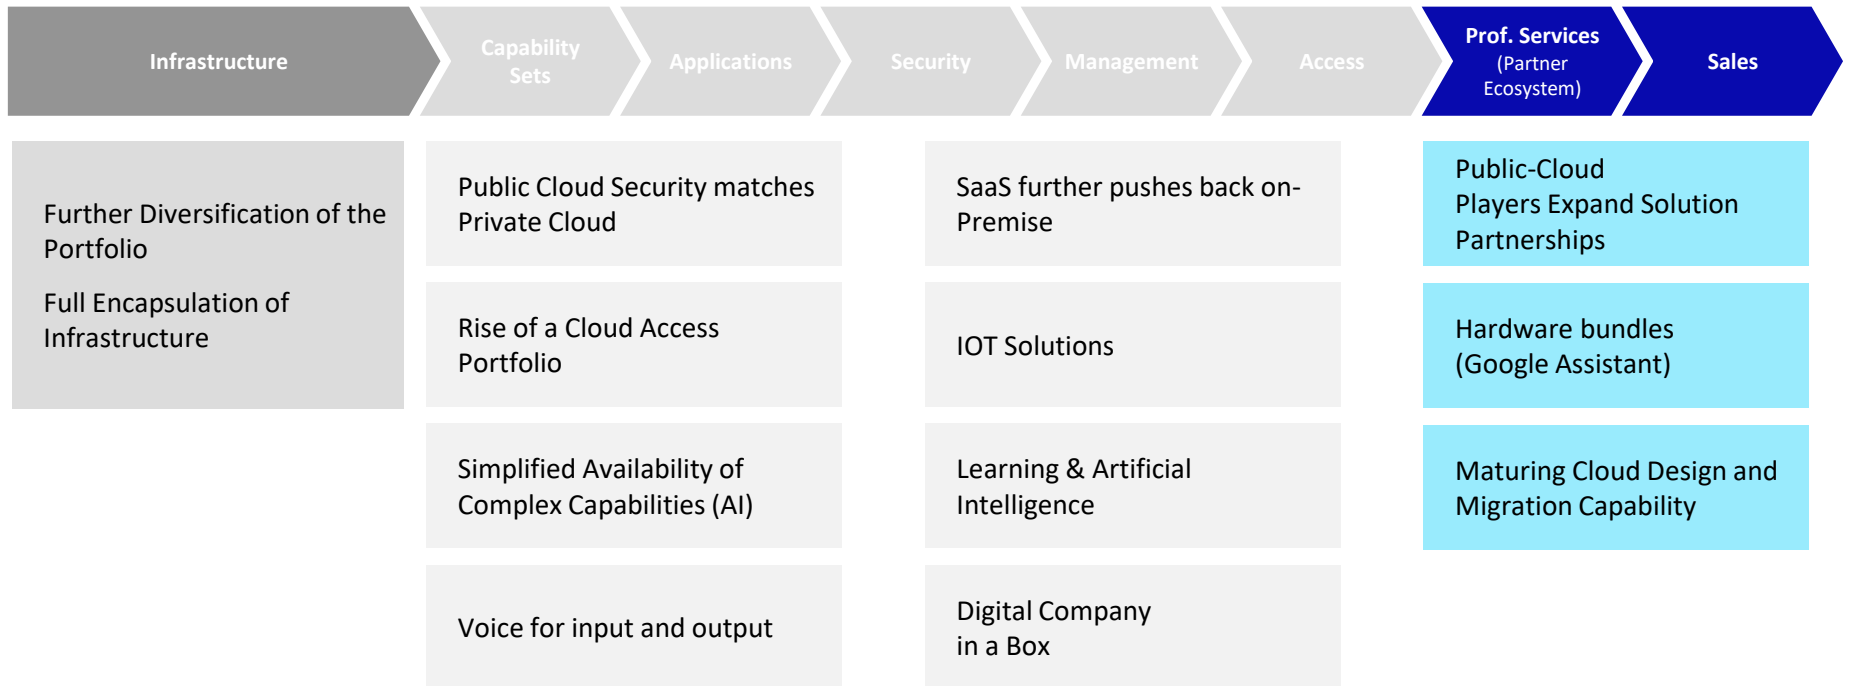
Infrastructure

Capability Sets

Applications

Security

Management

Access

Prof. Services (Partner Ecosystem)

Sales

Further Diversification of the Portfolio

Full Encapsulation of Infrastructure

Public Cloud Security matches Private Cloud

Rise of a Cloud Access Portfolio

Simplified Availability of Complex Capabilities (AI)

Voice for input and output

SaaS further pushes back on-Premise

IOT Solutions

Learning & Artificial Intelligence

Digital Company in a Box

Public-Cloud Players Expand Solution Partnerships

Hardware bundles (Google Assistant)

Maturing Cloud Design and Migration Capability